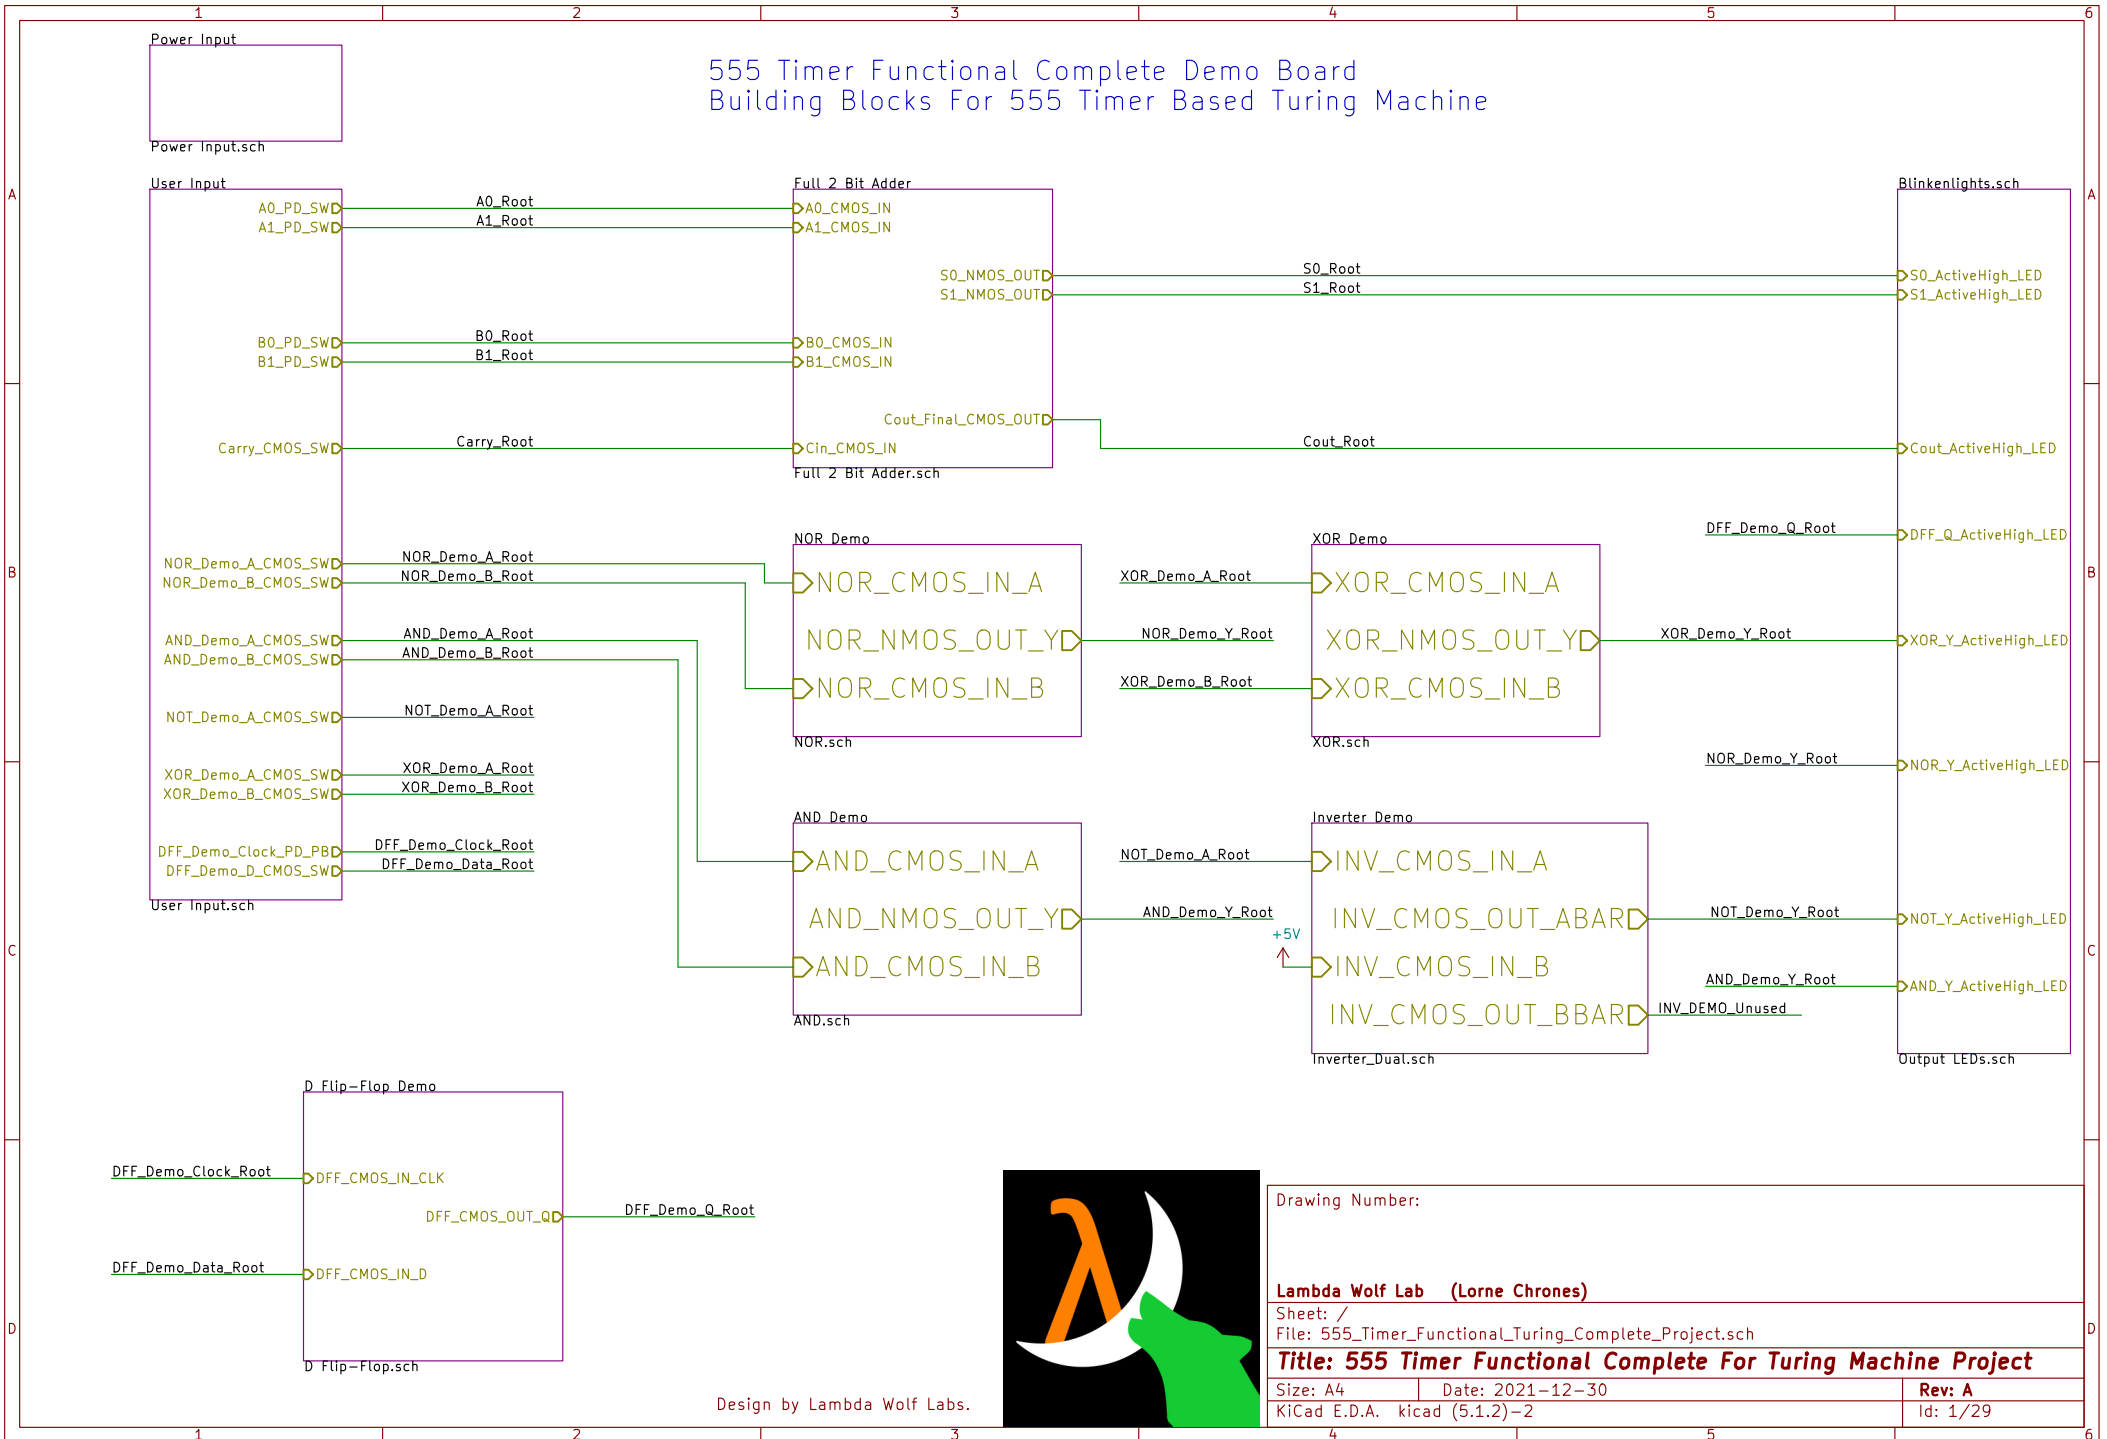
1 2 3 4 5 6

555 Timer Functional Complete Demo Board
Building Blocks For 555 Timer Based Turing Machine

Power Input
Power Input.sch

User Input
A0_PD_SW
A1_PD_SW
B0_PD_SW
B1_PD_SW
Carry_CMOS_SW
NOR_Demo_A_CMOS_SW
NOR_Demo_B_CMOS_SW
AND_Demo_A_CMOS_SW
AND_Demo_B_CMOS_SW
NOT_Demo_A_CMOS_SW
XOR_Demo_A_CMOS_SW
XOR_Demo_B_CMOS_SW
DFF_Demo_Clock_PD_PB
DFF_Demo_D_CMOS_SW
User Input.sch

A0_Root
A1_Root
B0_Root
B1_Root
Carry_Root
NOR_Demo_A_Root
NOR_Demo_B_Root
AND_Demo_A_Root
AND_Demo_B_Root
NOT_Demo_A_Root
XOR_Demo_A_Root
XOR_Demo_B_Root
DFF_Demo_Clock_Root
DFF_Demo_Data_Root

Full 2 Bit Adder
A0_CMOS_IN
A1_CMOS_IN
S0_NMOS_OUT
S1_NMOS_OUT
B0_CMOS_IN
B1_CMOS_IN
Cout_Final_CMOS_OUT
Cin_CMOS_IN
Full 2 Bit Adder.sch

S0_Root
S1_Root
Cout_Root

Blinkenlights.sch
S0_ActiveHigh_LED
S1_ActiveHigh_LED
Cout_ActiveHigh_LED
DFF_Demo_Q_Root
DFF_Q_ActiveHigh_LED
XOR_Y_ActiveHigh_LED
NOR_Demo_Y_Root
NOR_Y_ActiveHigh_LED
NOT_Y_ActiveHigh_LED
AND_Demo_Y_Root
AND_Y_ActiveHigh_LED
Output LEDs.sch

NOR Demo
NOR_CMOS_IN_A
NOR_NMOS_OUT_Y
NOR_CMOS_IN_B
NOR.sch

XOR_Demo_A_Root
NOR_Demo_Y_Root
XOR_Demo_B_Root

XOR Demo
XOR_CMOS_IN_A
XOR_NMOS_OUT_Y
XOR_CMOS_IN_B
XOR.sch
XOR_Demo_Y_Root

AND Demo
AND_CMOS_IN_A
AND_NMOS_OUT_Y
AND_CMOS_IN_B
AND.sch

NOT_Demo_A_Root
AND_Demo_Y_Root
+5V

Inverter Demo
INV_CMOS_IN_A
INV_CMOS_OUT_ABAR
INV_CMOS_IN_B
INV_CMOS_OUT_BBAR
Inverter_Dual.sch
NOT_Demo_Y_Root
INV_DEMO_Unused

D Flip-Flop Demo
DFF_Demo_Clock_Root
DFF_CMOS_IN_CLK
DFF_CMOS_OUT_Q
DFF_Demo_Q_Root
DFF_Demo_Data_Root
DFF_CMOS_IN_D
D Flip-Flop.sch

Design by Lambda Wolf Labs.

Drawing Number:
Lambda Wolf Lab (Lorne Chrones)
Sheet: /
File: 555_Timer_Functional_Turing_Complete_Project.sch
Title: 555 Timer Functional Complete For Turing Machine Project
Size: A4 Date: 2021-12-30 Rev: A
KiCad E.D.A. kicad (5.1.2)-2 Id: 1/29

A B C D